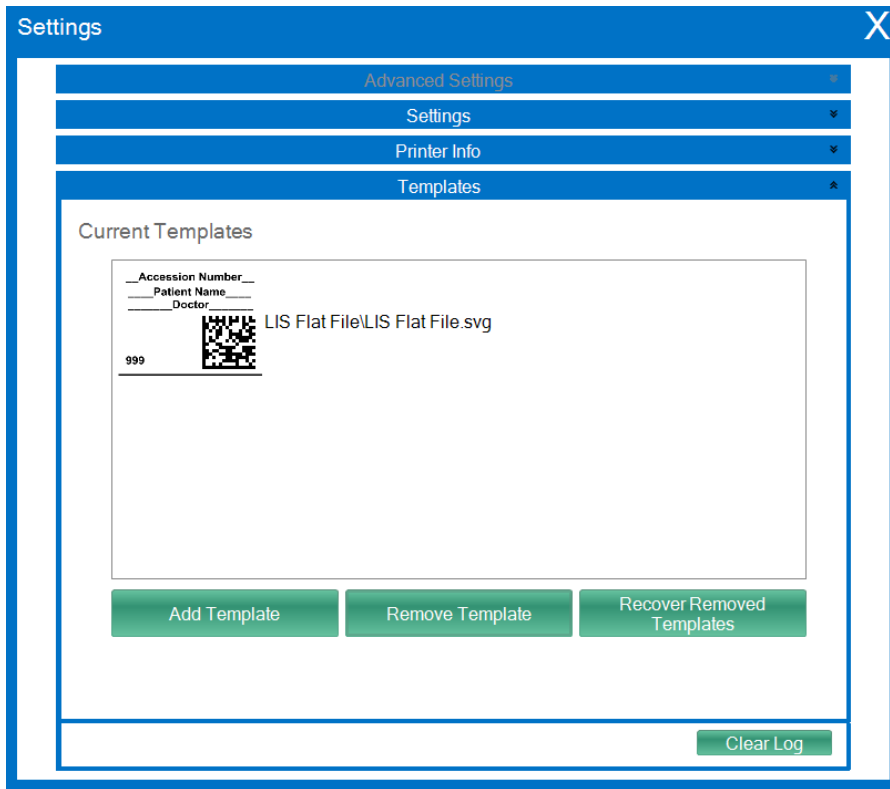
Settings
X

Advanced Settings

Settings

Printer Info

Templates

Current Templates

__Accession Number__
____Patient Name____
______Doctor______
999

LIS Flat File\LIS Flat File.svg

Add Template
Remove Template
Recover Removed Templates

Clear Log